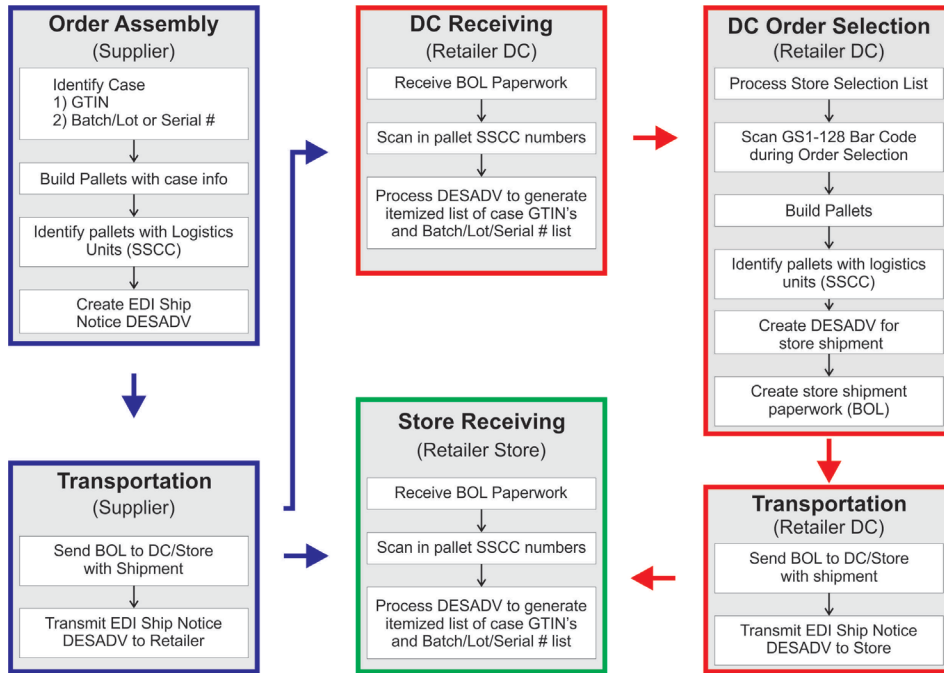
Order Assembly
(Supplier)

Identify Case
1) GTIN
2) Batch/Lot or Serial #

Build Pallets with case info

Identify pallets with Logistics Units (SSCC)

Create EDI Ship Notice DESADV

DC Receiving
(Retailer DC)

Receive BOL Paperwork

Scan in pallet SSCC numbers

Process DESADV to generate itemized list of case GTIN's and Batch/Lot/Serial # list

DC Order Selection
(Retailer DC)

Process Store Selection List

Scan GS1-128 Bar Code during Order Selection

Build Pallets

Identify pallets with logistics units (SSCC)

Create DESADV for store shipment

Create store shipment paperwork (BOL)

Transportation
(Supplier)

Send BOL to DC/Store with Shipment

Transmit EDI Ship Notice DESADV to Retailer

Store Receiving
(Retailer Store)

Receive BOL Paperwork

Scan in pallet SSCC numbers

Process DESADV to generate itemized list of case GTIN's and Batch/Lot/Serial # list

Transportation
(Retailer DC)

Send BOL to DC/Store with shipment

Transmit EDI Ship Notice DESADV to Store